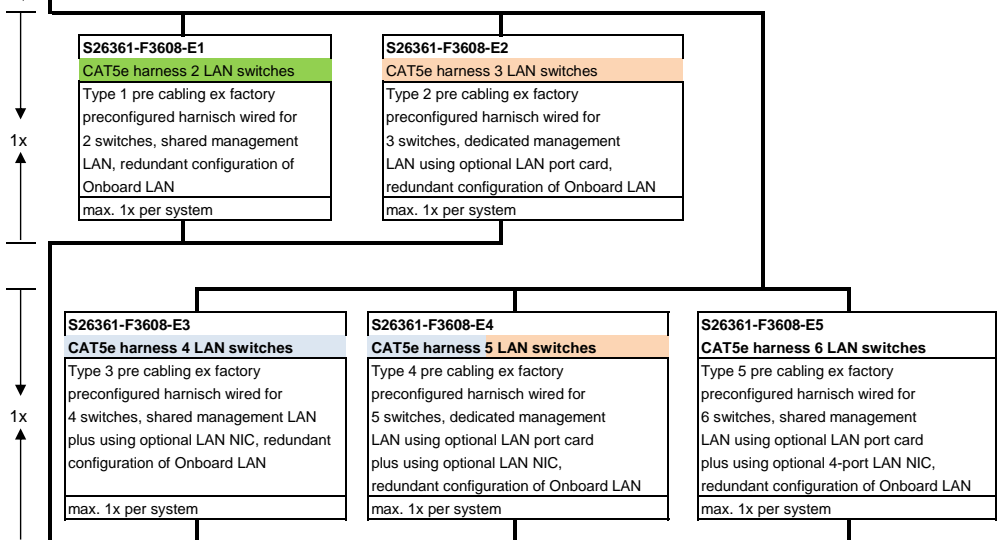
1x

S26361-F3608-E1
CAT5e harness 2 LAN switches
Type 1 pre cabling ex factory preconfigured harnisch wired for 2 switches, shared management LAN, redundant configuration of Onboard LAN
max. 1x per system

S26361-F3608-E2
CAT5e harness 3 LAN switches
Type 2 pre cabling ex factory preconfigured harnisch wired for 3 switches, dedicated management LAN using optional LAN port card, redundant configuration of Onboard LAN
max. 1x per system

1x

S26361-F3608-E3
CAT5e harness 4 LAN switches
Type 3 pre cabling ex factory preconfigured harnisch wired for 4 switches, shared management LAN plus using optional LAN NIC, redundant configuration of Onboard LAN
max. 1x per system

S26361-F3608-E4
CAT5e harness 5 LAN switches
Type 4 pre cabling ex factory preconfigured harnisch wired for 5 switches, dedicated management LAN using optional LAN port card plus using optional LAN NIC, redundant configuration of Onboard LAN
max. 1x per system

S26361-F3608-E5
CAT5e harness 6 LAN switches
Type 5 pre cabling ex factory preconfigured harnisch wired for 6 switches, shared management LAN using optional LAN port card plus using optional 4-port LAN NIC, redundant configuration of Onboard LAN
max. 1x per system